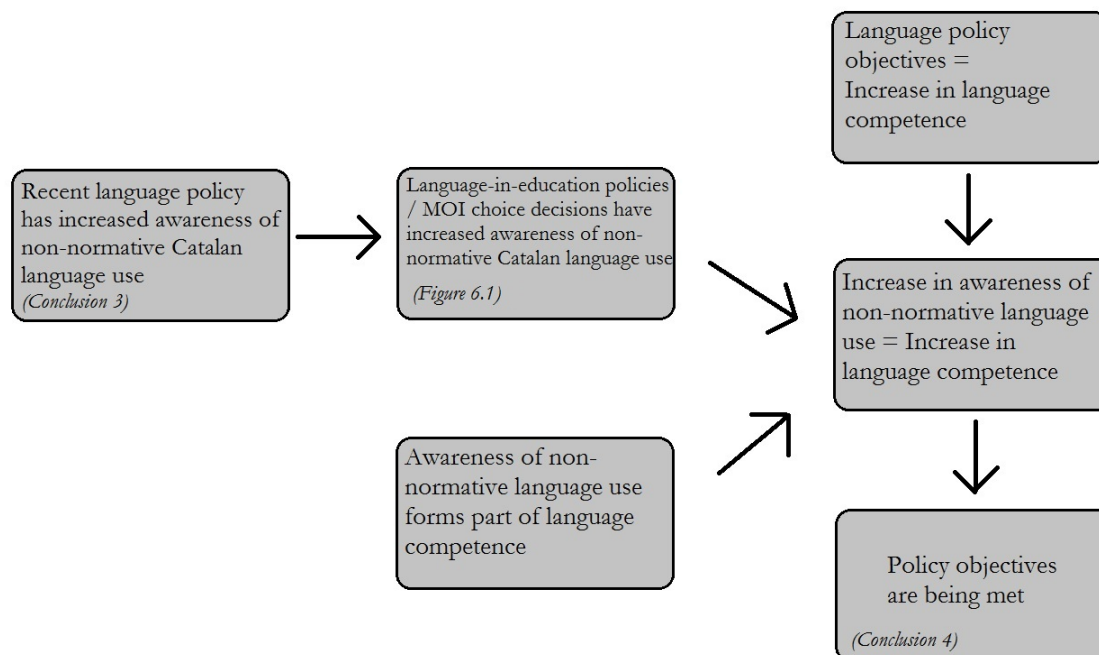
Recent language policy has increased awareness of non-normative Catalan language use
(Conclusion 3)

Language-in-education policies / MOI choice decisions have increased awareness of non-normative Catalan language use
(Figure 6.1)

Awareness of non-normative language use forms part of language competence

Language policy objectives = Increase in language competence

Increase in awareness of non-normative language use = Increase in language competence

Policy objectives are being met
(Conclusion 4)